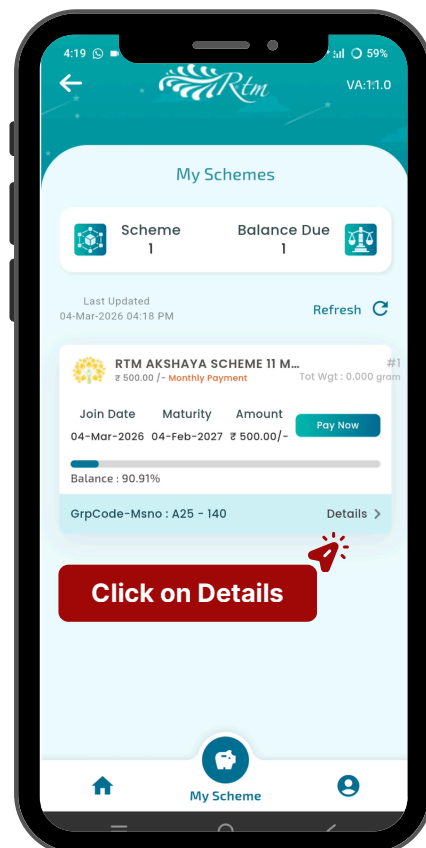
4:19 59%

Rtm

VA:1.1.0

My Schemes

Scheme
1

Balance Due
1

Last Updated
04-Mar-2026 04:18 PM

Refresh

RTM AKSHAYA SCHEME 11 M...
#1
₹ 500.00 /- Monthly Payment
Tot Wgt : 0.000 gram

| Join Date | Maturity | Amount |
|---|---|---|
| 04-Mar-2026 | 04-Feb-2027 | ₹ 500.00/- |

Pay Now

Balance : 90.91%

GrpCode-Msno : A25 - 140

Details

Click on Details

My Scheme